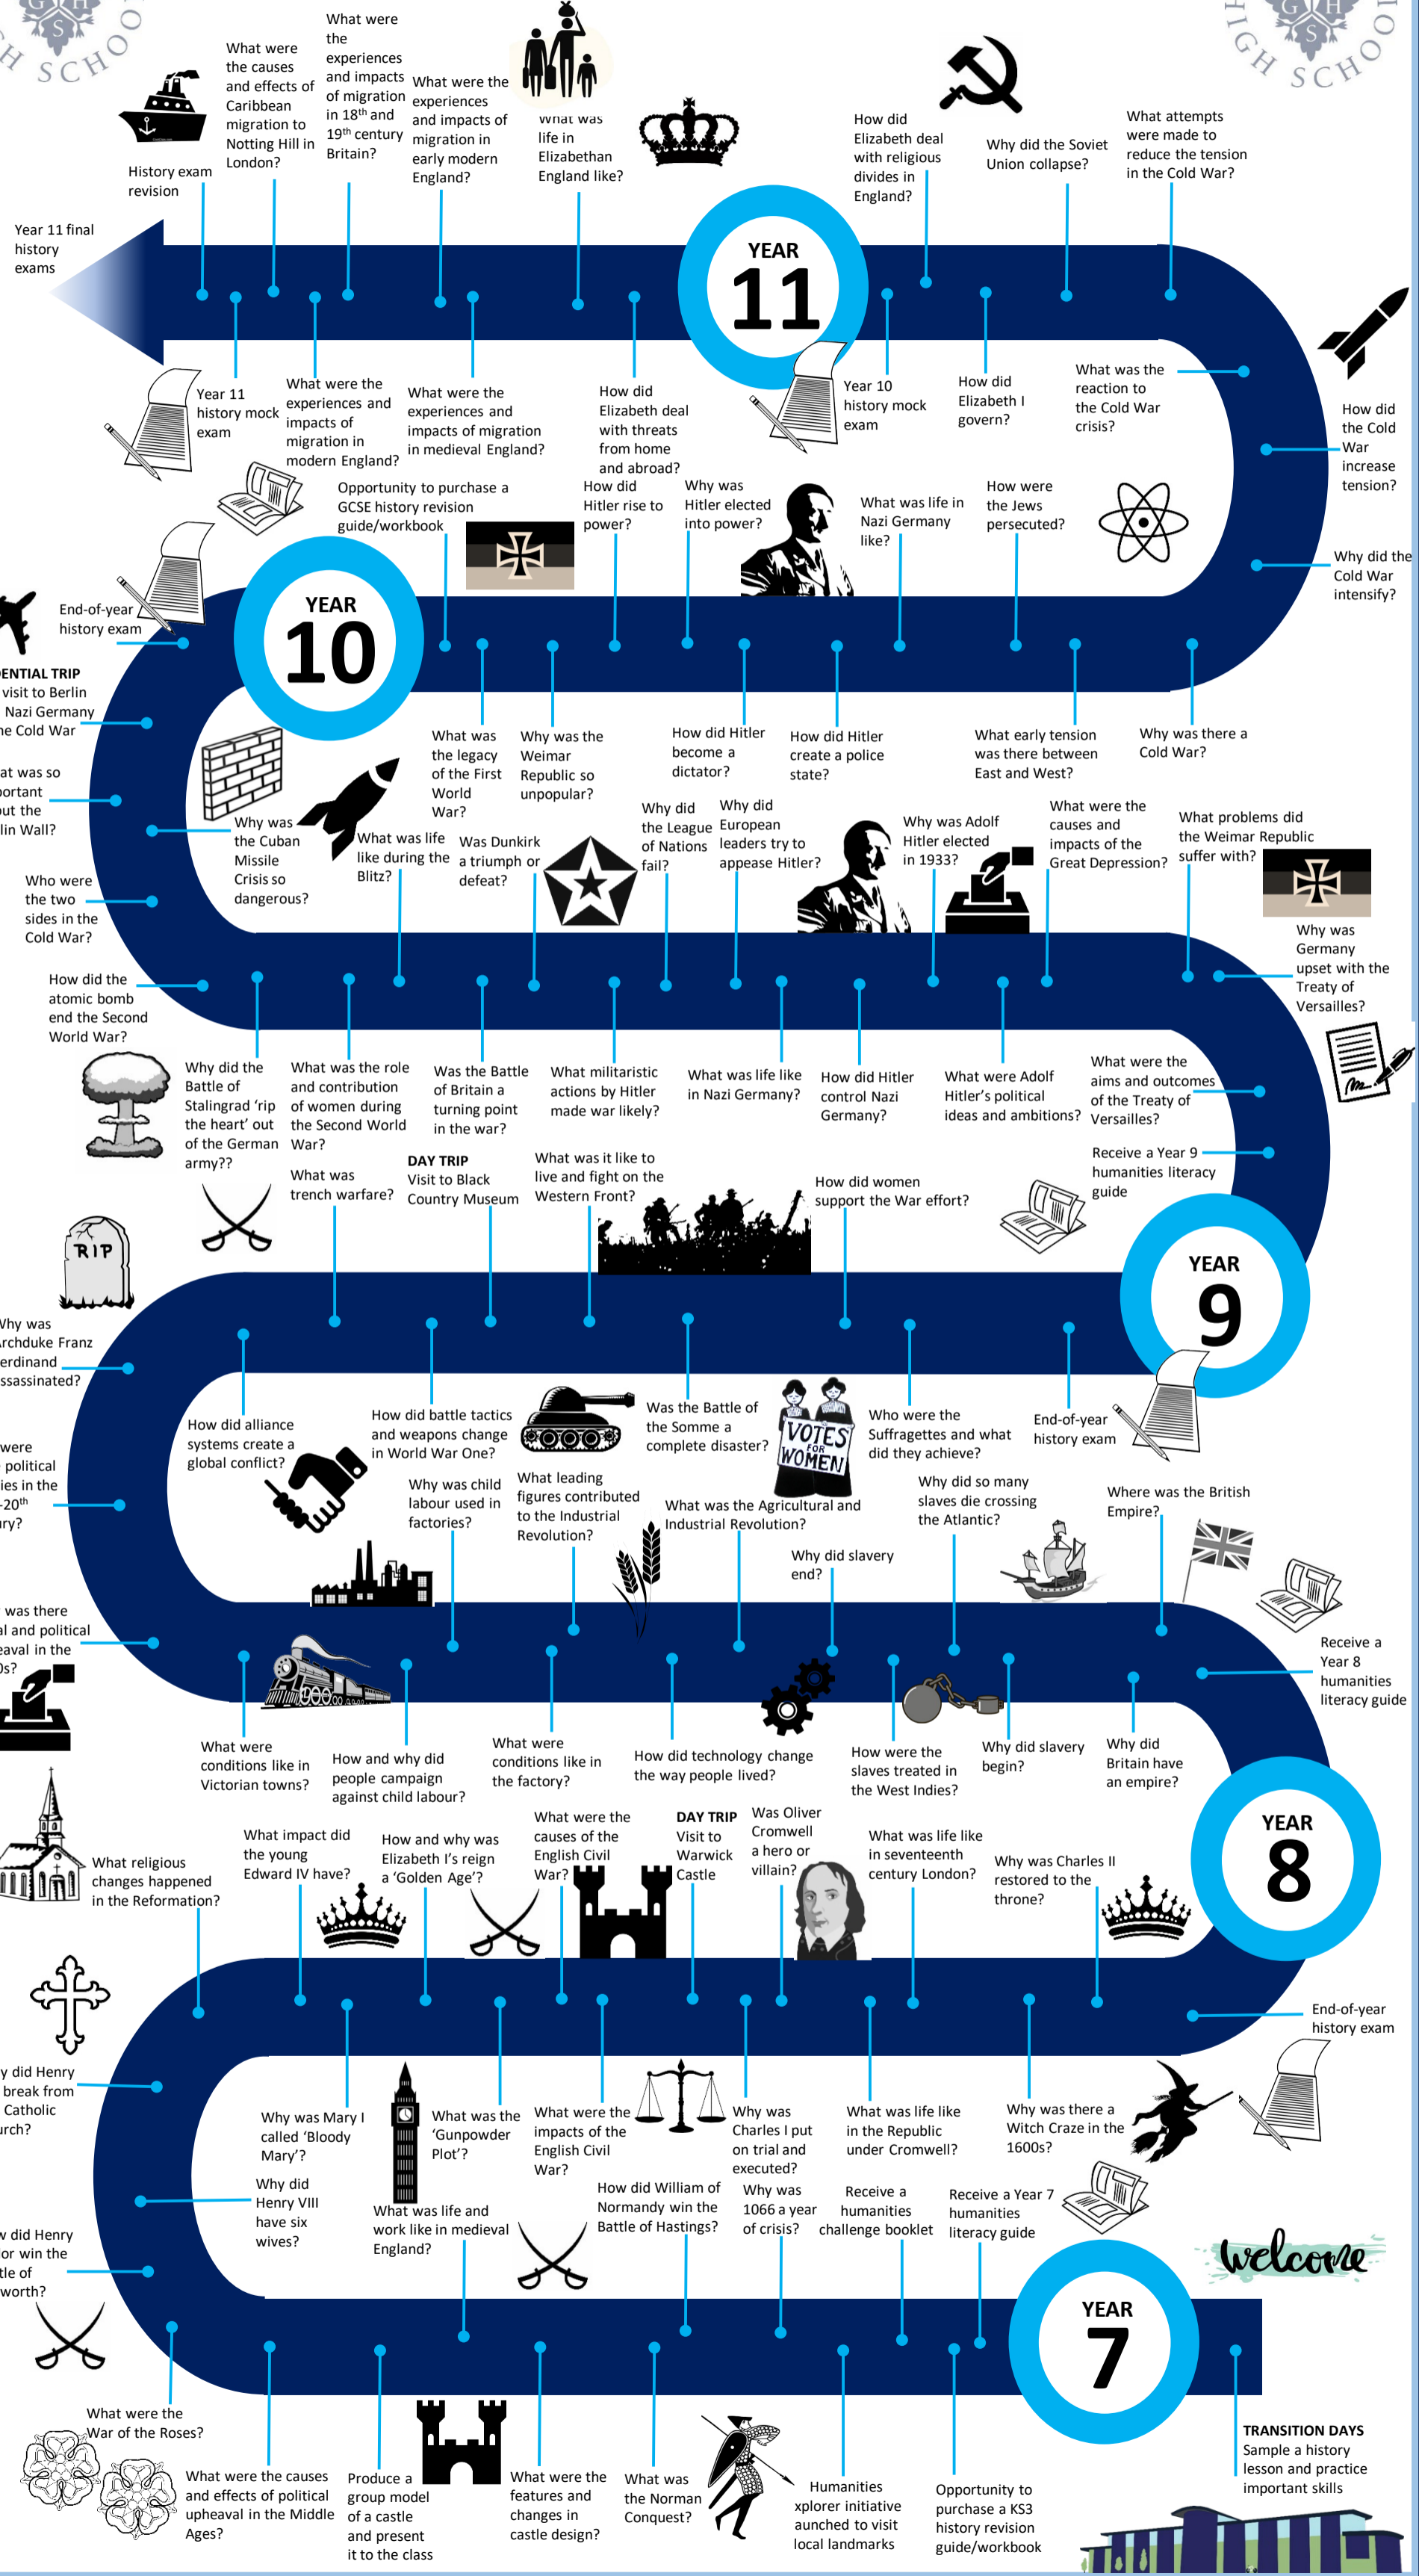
H SCHOO

HIGH SCHOOL

History exam revision

What were the causes and effects of Caribbean migration to Notting Hill in London?

What were the experiences and impacts of migration in 18th and 19th century Britain?

What were the experiences and impacts of migration in early modern England?

What was life in Elizabethan England like?

How did Elizabeth deal with religious divides in England?

Why did the Soviet Union collapse?

What attempts were made to reduce the tension in the Cold War?

Year 11 final history exams

YEAR 11

Year 11 history mock exam

What were the experiences and impacts of migration in modern England?

What were the experiences and impacts of migration in medieval England?

How did Elizabeth deal with threats from home and abroad?

Year 10 history mock exam

How did Elizabeth I govern?

What was the reaction to the Cold War crisis?

How did the Cold War increase tension?

Opportunity to purchase a GCSE history revision guide/workbook

How did Hitler rise to power?

Why was Hitler elected into power?

What was life in Nazi Germany like?

How were the Jews persecuted?

Why did the Cold War intensify?

End-of-year history exam

YEAR 10

ENTIAL TRIP visit to Berlin Nazi Germany he Cold War

at was so portant ut the lin Wall?

What was the legacy of the First World War?

Why was the Weimar Republic so unpopular?

How did Hitler become a dictator?

How did Hitler create a police state?

What early tension was there between East and West?

Why was there a Cold War?

Why was the Cuban Missile Crisis so dangerous?

What was life like during the Blitz?

Was Dunkirk a triumph or defeat?

Why did the League of Nations fail?

Why did European leaders try to appease Hitler?

Why was Adolf Hitler elected in 1933?

What were the causes and impacts of the Great Depression?

What problems did the Weimar Republic suffer with?

Who were the two sides in the Cold War?

Why was Germany upset with the Treaty of Versailles?

How did the atomic bomb end the Second World War?

Why did the Battle of Stalingrad 'rip the heart' out of the German army??

What was the role and contribution of women during the Second World War?

Was the Battle of Britain a turning point in the war?

What militaristic actions by Hitler made war likely?

What was life like in Nazi Germany?

How did Hitler control Nazi Germany?

What were Adolf Hitler's political ideas and ambitions?

What were the aims and outcomes of the Treaty of Versailles?

Receive a Year 9 humanities literacy guide

What was trench warfare?

DAY TRIP Visit to Black Country Museum

What was it like to live and fight on the Western Front?

How did women support the War effort?

RIP

YEAR 9

hy was rchduke Franz erdinand ssassinated?

How did alliance systems create a global conflict?

How did battle tactics and weapons change in World War One?

Was the Battle of the Somme a complete disaster?

VOTES FOR WOMEN

Who were the Suffragettes and what did they achieve?

End-of-year history exam

were political ies in the -20th ry?

Why was child labour used in factories?

What leading figures contributed to the Industrial Revolution?

What was the Agricultural and Industrial Revolution?

Why did so many slaves die crossing the Atlantic?

Where was the British Empire?

Why did slavery end?

was there al and political eaval in the 0s?

Receive a Year 8 humanities literacy guide

What were conditions like in Victorian towns?

How and why did people campaign against child labour?

What were conditions like in the factory?

How did technology change the way people lived?

How were the slaves treated in the West Indies?

Why did slavery begin?

Why did Britain have an empire?

YEAR 8

What religious changes happened in the Reformation?

What impact did the young Edward IV have?

How and why was Elizabeth I's reign a 'Golden Age'?

What were the causes of the English Civil War?

DAY TRIP Visit to Warwick Castle

Was Oliver Cromwell a hero or villain?

What was life like in seventeenth century London?

Why was Charles II restored to the throne?

End-of-year history exam

y did Henry break from Catholic rch?

Why was Mary I called 'Bloody Mary'?

What was the 'Gunpowder Plot'?

What were the impacts of the English Civil War?

Why was Charles I put on trial and executed?

What was life like in the Republic under Cromwell?

Why was there a Witch Craze in the 1600s?

Why did Henry VIII have six wives?

What was life and work like in medieval England?

How did William of Normandy win the Battle of Hastings?

Why was 1066 a year of crisis?

Receive a humanities challenge booklet

Receive a Year 7 humanities literacy guide

welcome

v did Henry or win the tle of worth?

YEAR 7

What were the War of the Roses?

What were the causes and effects of political upheaval in the Middle Ages?

Produce a group model of a castle and present it to the class

What were the features and changes in castle design?

What was the Norman Conquest?

Humanities xplorer initiative aunched to visit local landmarks

Opportunity to purchase a KS3 history revision guide/workbook

TRANSITION DAYS Sample a history lesson and practice important skills